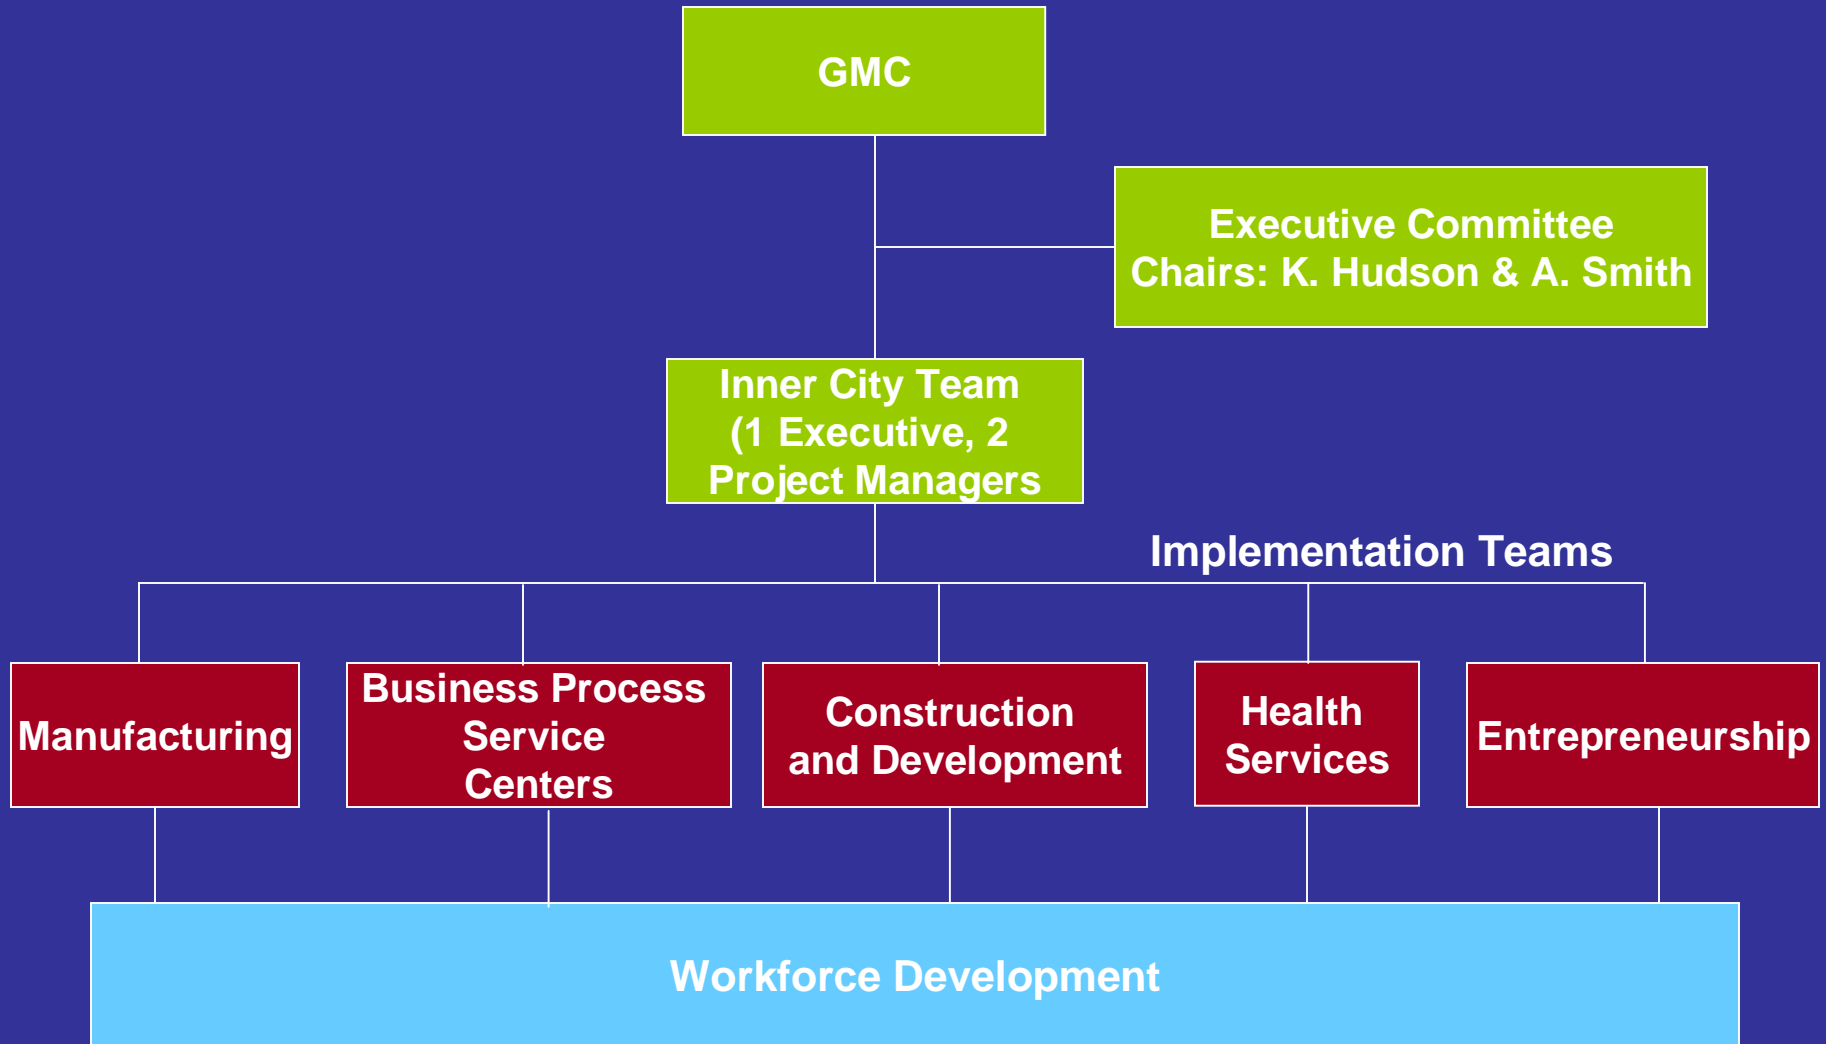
GMC

Executive Committee
Chairs: K. Hudson & A. Smith

Inner City Team
(1 Executive, 2
Project Managers

Implementation Teams

Manufacturing

Business Process
Service
Centers

Construction
and Development

Health
Services

Entrepreneurship

Workforce Development